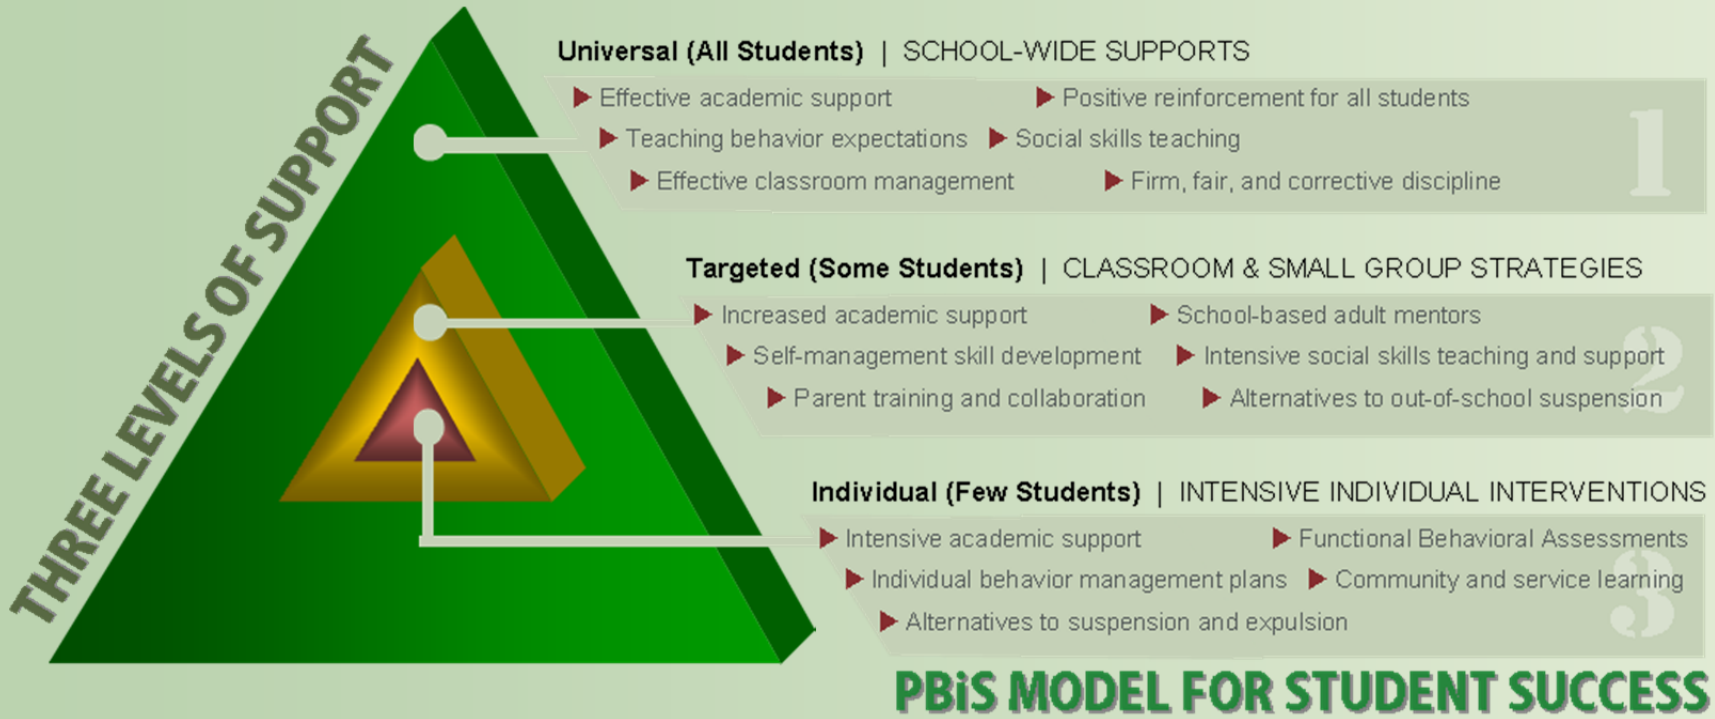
THREE LEVELS OF SUPPORT

Universal (All Students) | SCHOOL-WIDE SUPPORTS

Effective academic support
Positive reinforcement for all students
Teaching behavior expectations
Social skills teaching
Effective classroom management
Firm, fair, and corrective discipline

1

Targeted (Some Students) | CLASSROOM & SMALL GROUP STRATEGIES

Increased academic support
School-based adult mentors
Self-management skill development
Intensive social skills teaching and support
Parent training and collaboration
Alternatives to out-of-school suspension

2

Individual (Few Students) | INTENSIVE INDIVIDUAL INTERVENTIONS

Intensive academic support
Functional Behavioral Assessments
Individual behavior management plans
Community and service learning
Alternatives to suspension and expulsion

3

PBiS MODEL FOR STUDENT SUCCESS